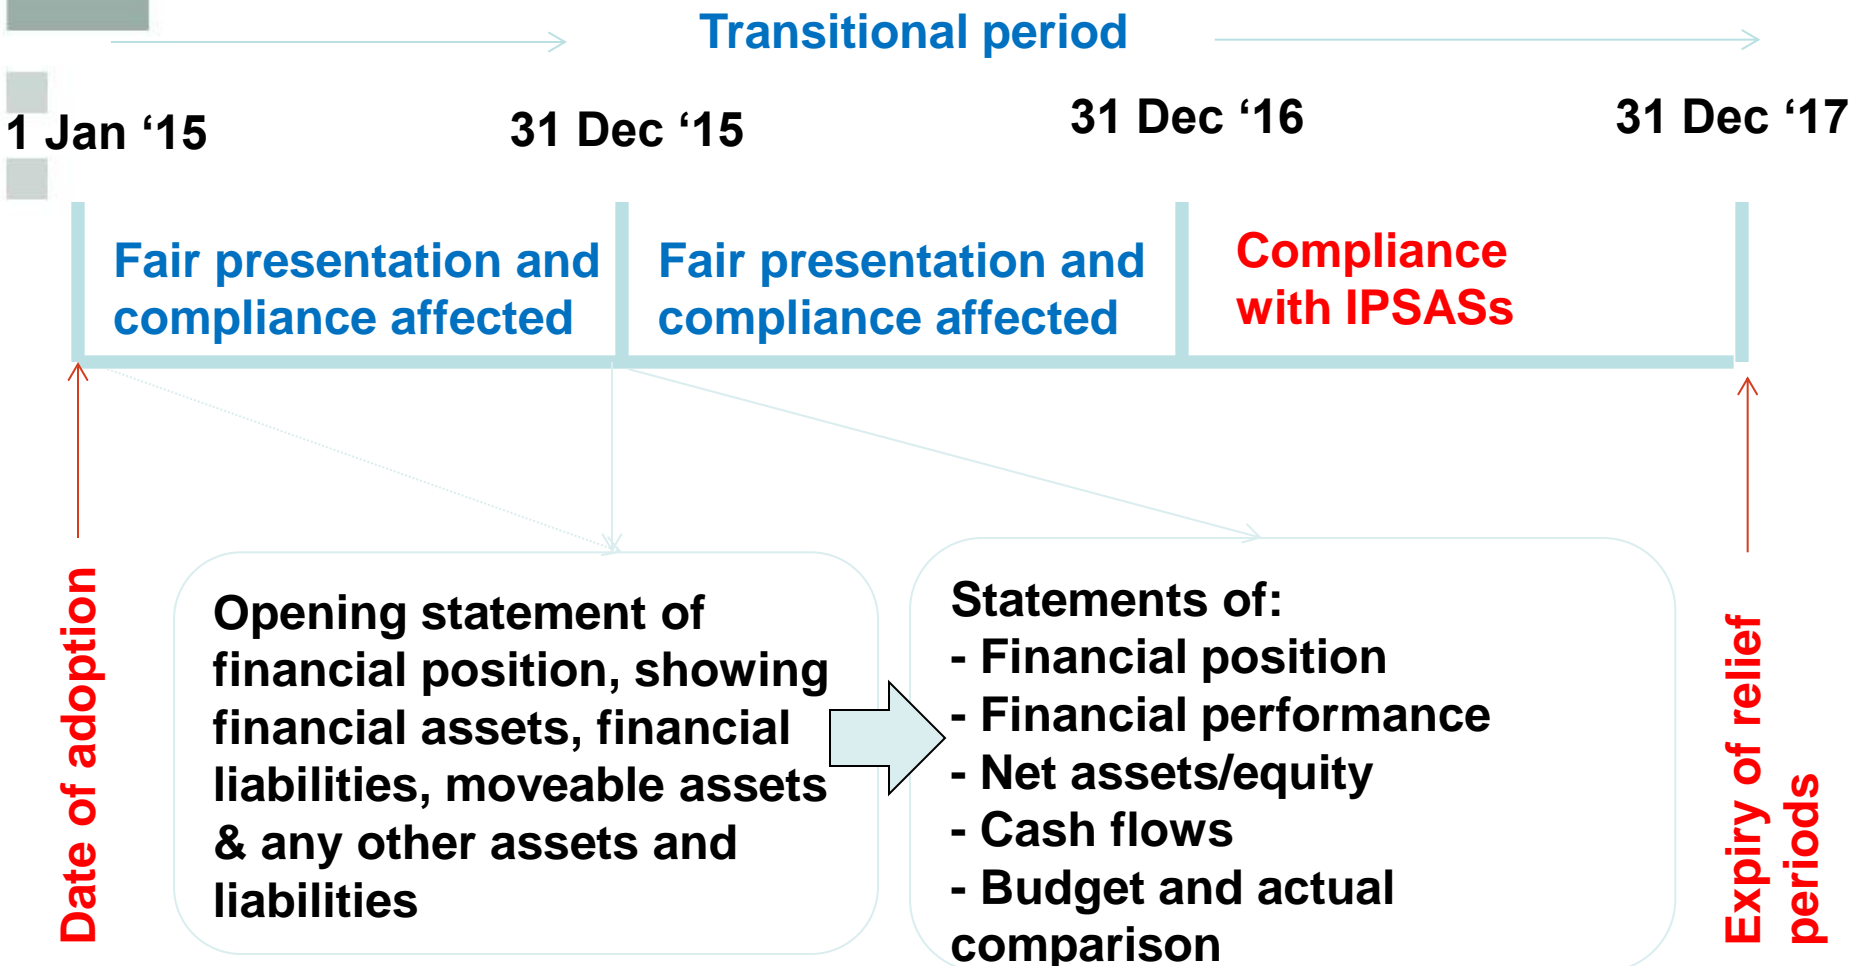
Transitional period

1 Jan ‘15

31 Dec ‘15

31 Dec ‘16

31 Dec ‘17

Fair presentation and compliance affected

Fair presentation and compliance affected

Compliance with IPSASs

Date of adoption

Opening statement of financial position, showing financial assets, financial liabilities, moveable assets & any other assets and liabilities

Statements of:
- Financial position
- Financial performance
- Net assets/equity
- Cash flows
- Budget and actual comparison

Expiry of relief periods